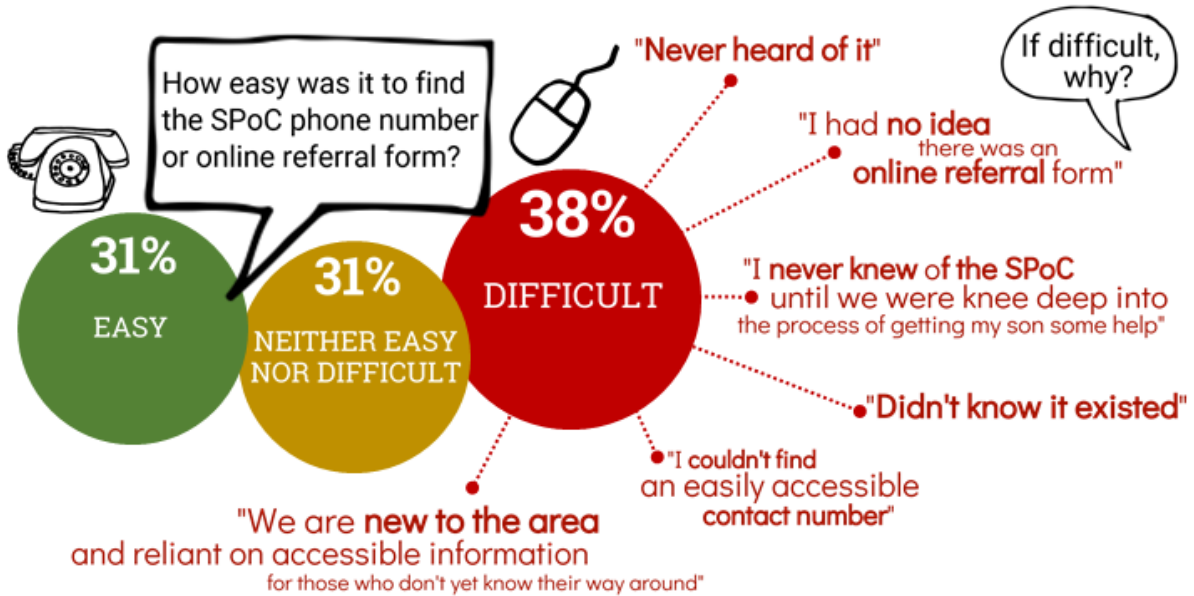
How easy was it to find the SPoC phone number or online referral form?

31%
EASY

31%
NEITHER EASY NOR DIFFICULT

38%
DIFFICULT

If difficult, why?

"Never heard of it"

"I had no idea there was an online referral form"

"I never knew of the SPoC until we were knee deep into the process of getting my son some help"

"Didn't know it existed"

"I couldn't find an easily accessible contact number"

"We are new to the area and reliant on accessible information for those who don't yet know their way around"